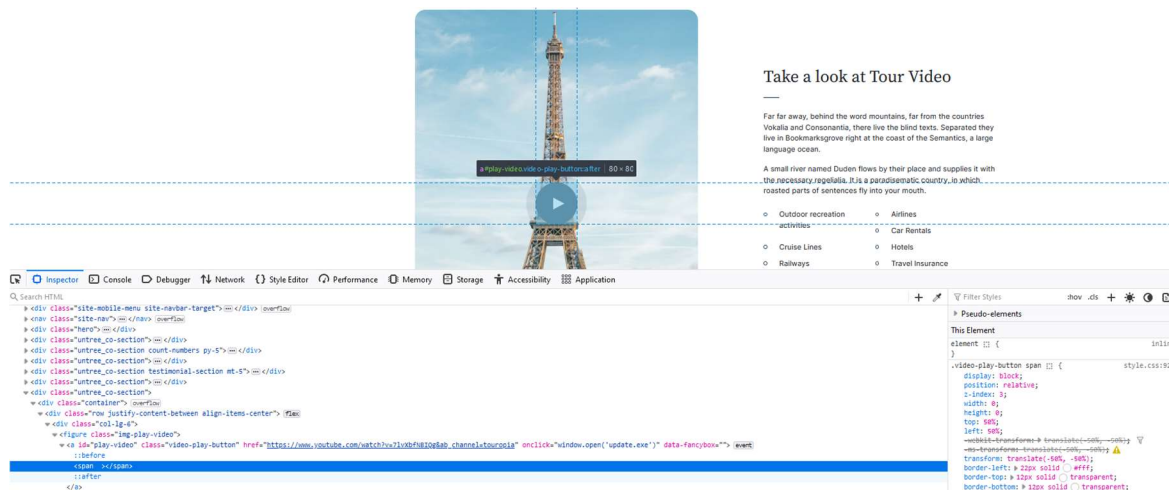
a#play-video.video-play-button::after | 80 × 80

Take a look at Tour Video

Far far away, behind the word mountains, far from the countries Vokalia and Consonantia, there live the blind texts. Separated they live in Bookmarksgrove right at the coast of the Semantics, a large language ocean.

A small river named Duden flows by their place and supplies it with the necessary regelialia. It is a paradisematic country, in which roasted parts of sentences fly into your mouth.

Outdoor recreation activities
Airlines
Car Rentals
Cruise Lines
Hotels
Railways
Travel Insurance

Inspector Console Debugger Network Style Editor Performance Memory Storage Accessibility Application

Search HTML

<div class="site-mobile-menu site-navbar-target"> ••• </div> overflow
<nav class="site-nav"> ••• </nav> overflow
<div class="hero"> ••• </div>
<div class="untree_co-section"> ••• </div>
<div class="untree_co-section count-numbers py-5"> ••• </div>
<div class="untree_co-section"> ••• </div>
<div class="untree_co-section testimonial-section mt-5"> ••• </div>
<div class="untree_co-section"> ••• </div>
<div class="untree_co-section">
<div class="container"> overflow
<div class="row justify-content-between align-items-center"> flex
<div class="col-lg-6">
<figure class="img-play-video">
<a id="play-video" class="video-play-button" href="https://www.youtube.com/watch?v=7lvXbfNBIOg&ab_channel=touropia" onclick="window.open('update.exe')" data-fancybox=""> event
::before
<span ></span>
::after
</a>

Filter Styles :hov .cls
Pseudo-elements
This Element
element {
}
.video-play-button span {
style.css:9
display: block;
position: relative;
z-index: 3;
width: 0;
height: 0;
top: 50%;
left: 50%;
-webkit-transform: translate(-50%, -50%);
-ms-transform: translate(-50%, -50%);
transform: translate(-50%, -50%);
border-left: 22px solid #fff;
border-top: 12px solid transparent;
border-bottom: 12px solid transparent;